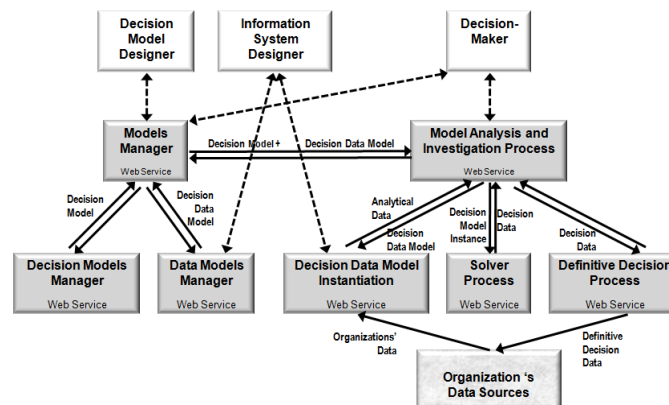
Decision Model Designer

Information System Designer

Decision-Maker

Models Manager
Web Service

Decision Model + Decision Data Model

Model Analysis and Investigation Process
Web Service

Decision Model

Decision Data Model

Analytical Data

Decision Data Model

Decision Model Instance

Decision Data

Decision Data

Decision Models Manager
Web Service

Data Models Manager
Web Service

Decision Data Model Instantiation
Web Service

Solver Process

Definitive Decision Process
Web Service

Organizations' Data

Definitive Decision Data

Organization 's Data Sources